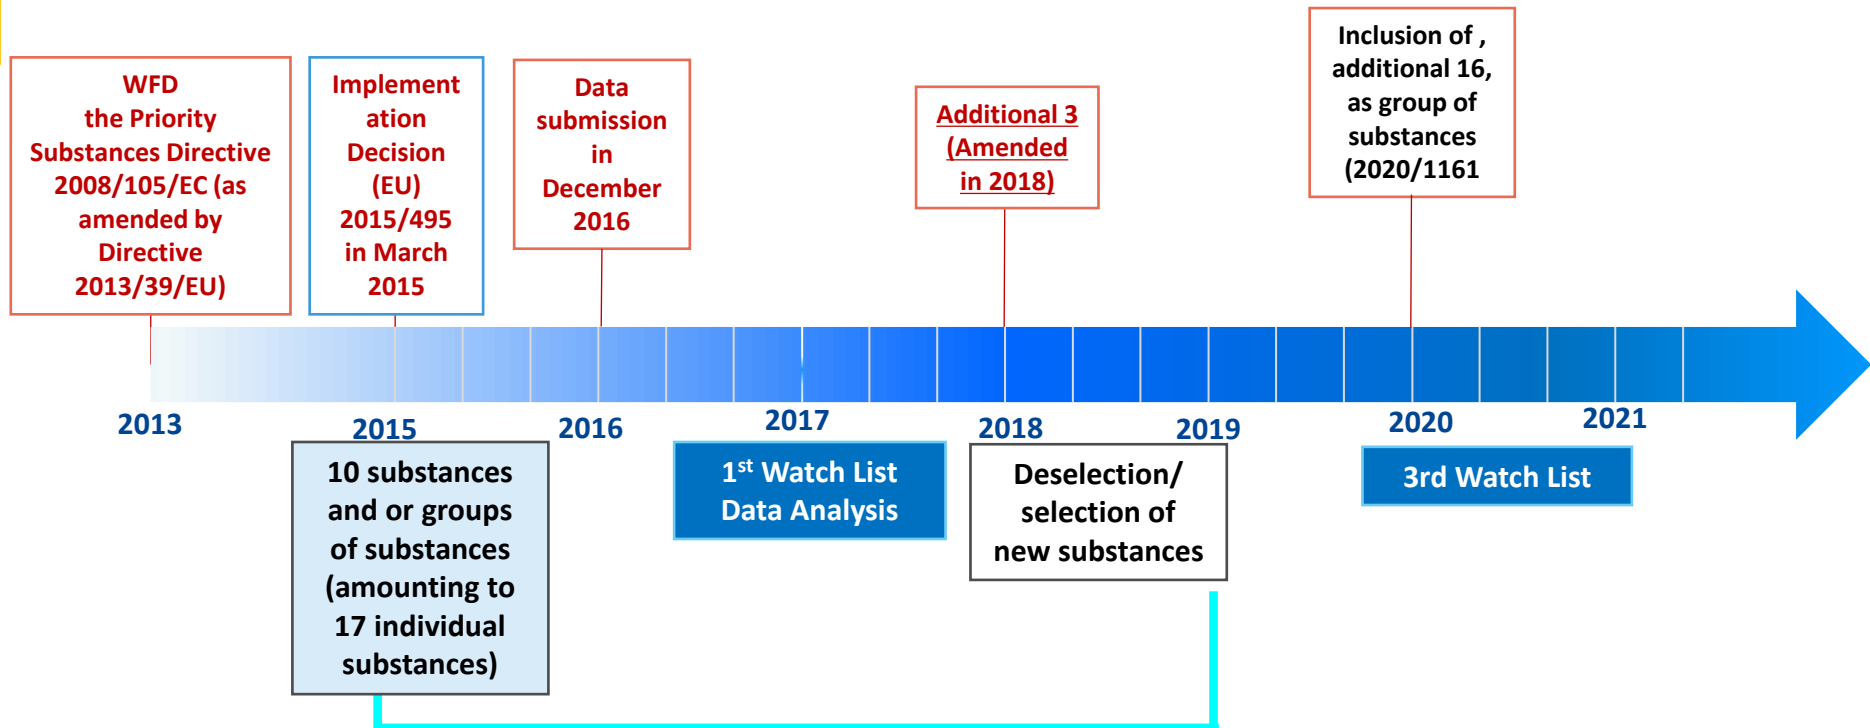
WFD the Priority Substances Directive 2008/105/EC (as amended by Directive 2013/39/EU)

Implementation Decision (EU) 2015/495 in March 2015

Data submission in December 2016

Additional 3 (Amended in 2018)

Inclusion of , additional 16, as group of substances (2020/1161

2013

2015

2016

2017

2018

2019

2020

2021

10 substances and or groups of substances (amounting to 17 individual substances)

1$^{st}$ Watch List Data Analysis

Deselection/ selection of new substances

3rd Watch List